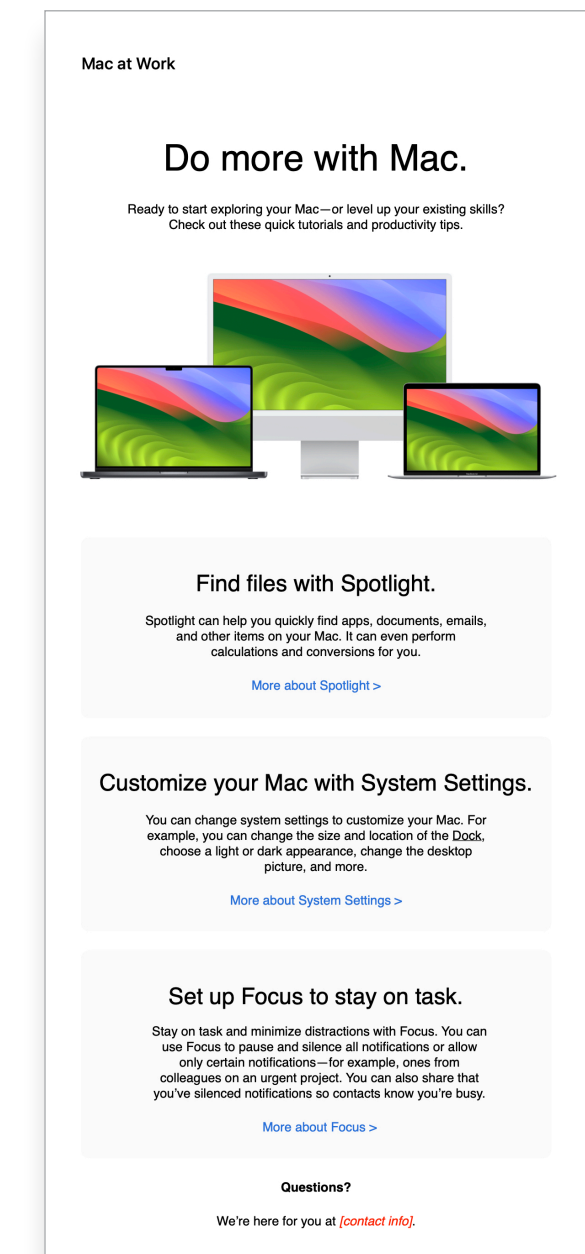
Mac at Work

Do more with Mac.

Ready to start exploring your Mac—or level up your existing skills? Check out these quick tutorials and productivity tips.

Find files with Spotlight.

Spotlight can help you quickly find apps, documents, emails, and other items on your Mac. It can even perform calculations and conversions for you.

More about Spotlight >

Customize your Mac with System Settings.

You can change system settings to customize your Mac. For example, you can change the size and location of the Dock, choose a light or dark appearance, change the desktop picture, and more.

More about System Settings >

Set up Focus to stay on task.

Stay on task and minimize distractions with Focus. You can use Focus to pause and silence all notifications or allow only certain notifications—for example, ones from colleagues on an urgent project. You can also share that you've silenced notifications so contacts know you're busy.

More about Focus >

Questions?

We're here for you at [contact info].